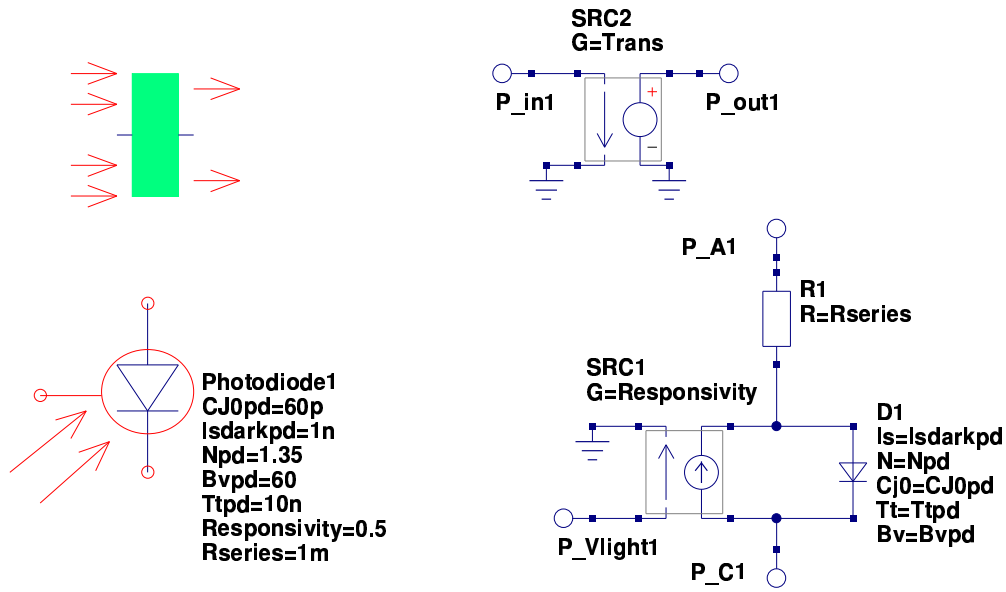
SRC2
G=Trans

P_in1

P_out1

P_A1

R1
R=Rseries

Photodiode1
CJ0pd=60p
Isdarkpd=1n
Npd=1.35
Bvpd=60
Ttpd=10n
Responsivity=0.5
Rseries=1m

SRC1
G=Responsivity

D1
Is=Isdarkpd
N=Npd
Cj0=CJ0pd
Tt=Ttpd
Bv=Bvpd

P_Vlight1

P_C1